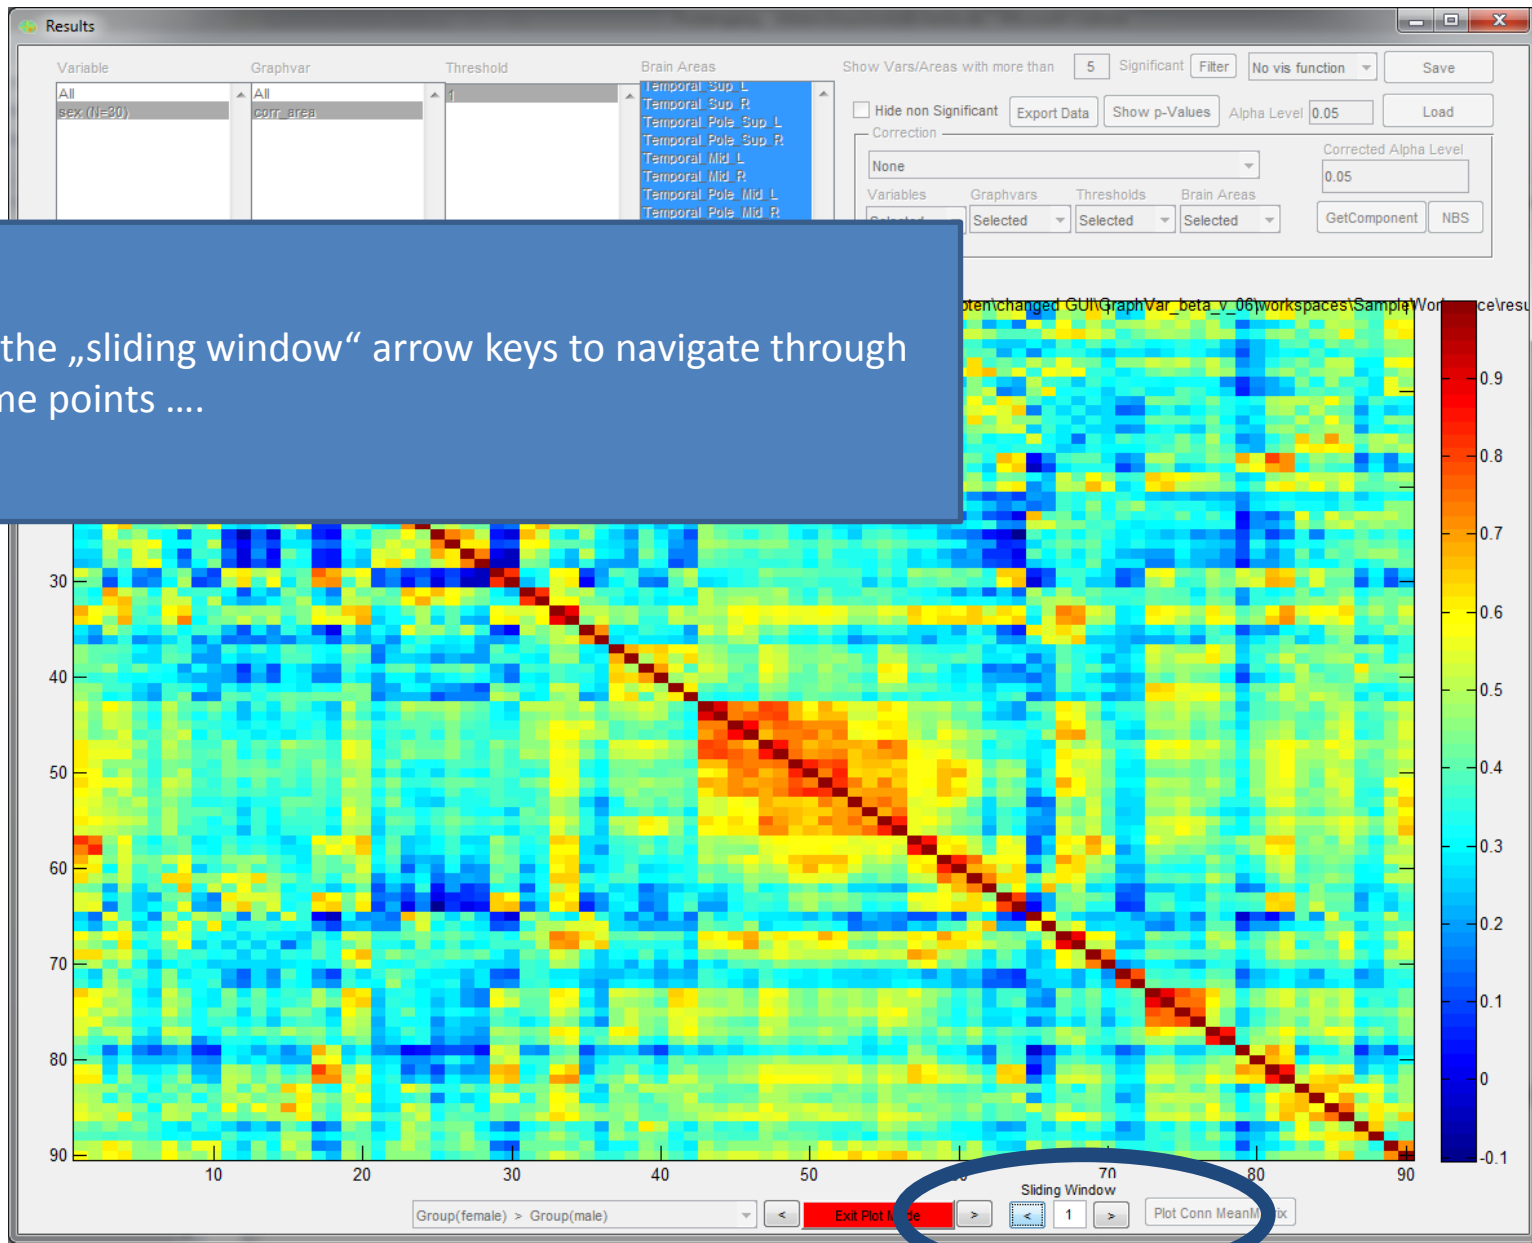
Results

Variable
All
sex (N=30)

Graphvar
All
corr_area

Threshold
1

Brain Areas
Temporal_Sup_L
Temporal_Sup_R
Temporal_Pole_Sup_L
Temporal_Pole_Sup_R
Temporal_Mid_L
Temporal_Mid_R
Temporal_Pole_Mid_L
Temporal_Pole_Mid_R

Show Vars/Areas with more than 5 Significant Filter No vis function Save

Hide non Significant Export Data Show p-Values Alpha Level 0.05 Load

Correction
None
Corrected Alpha Level
0.05

Variables Graphvars Thresholds Brain Areas
Selected Selected Selected Selected GetComponent NBS

the „sliding window“ arrow keys to navigate through ne points ….

oten\changed GUI\GraphVar_beta_v_06\workspaces\Sample Wor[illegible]ce\resu

0.9
0.8
0.7
0.6
0.5
0.4
0.3
0.2
0.1
0
-0.1

30
40
50
60
70
80
90

10 20 30 40 50 60 70 80 90

Group(female) > Group(male)
< Exit Plot M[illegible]e >
Sliding Window
< 1 >
Plot Conn MeanM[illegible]ix